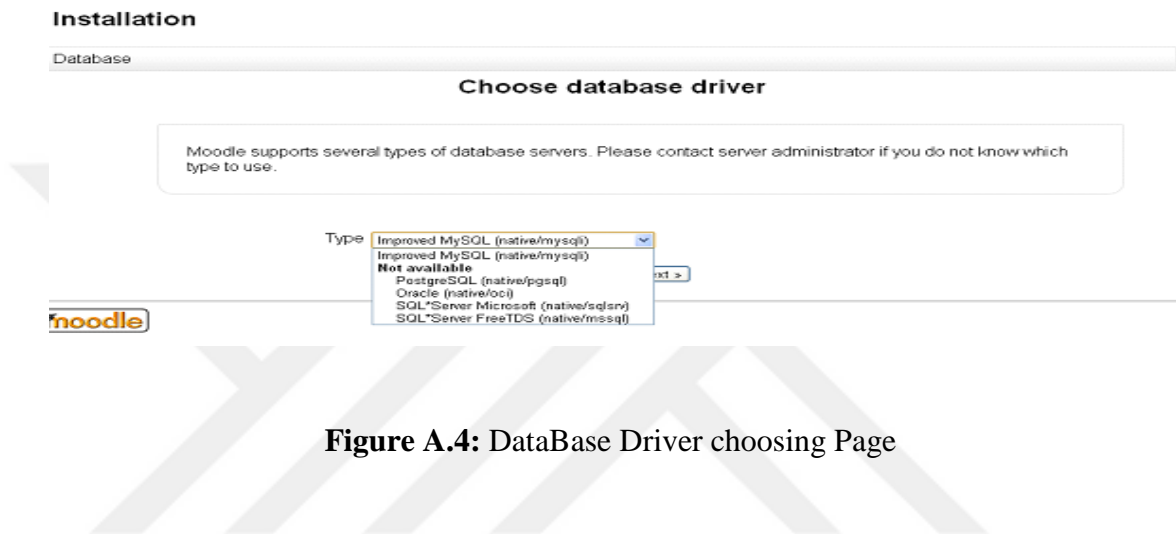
Installation

Database

Choose database driver

Moodle supports several types of database servers. Please contact server administrator if you do not know which type to use.

Type Improved MySQL (native/mysqli)

Improved MySQL (native/mysqli)
Not available
PostgreSQL (native/pgsql)
Oracle (native/oci)
SQL*Server Microsoft (native/sqlsrv)
SQL*Server FreeTDS (native/mssql)

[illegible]xt »

moodle

**Figure A.4:** DataBase Driver choosing Page